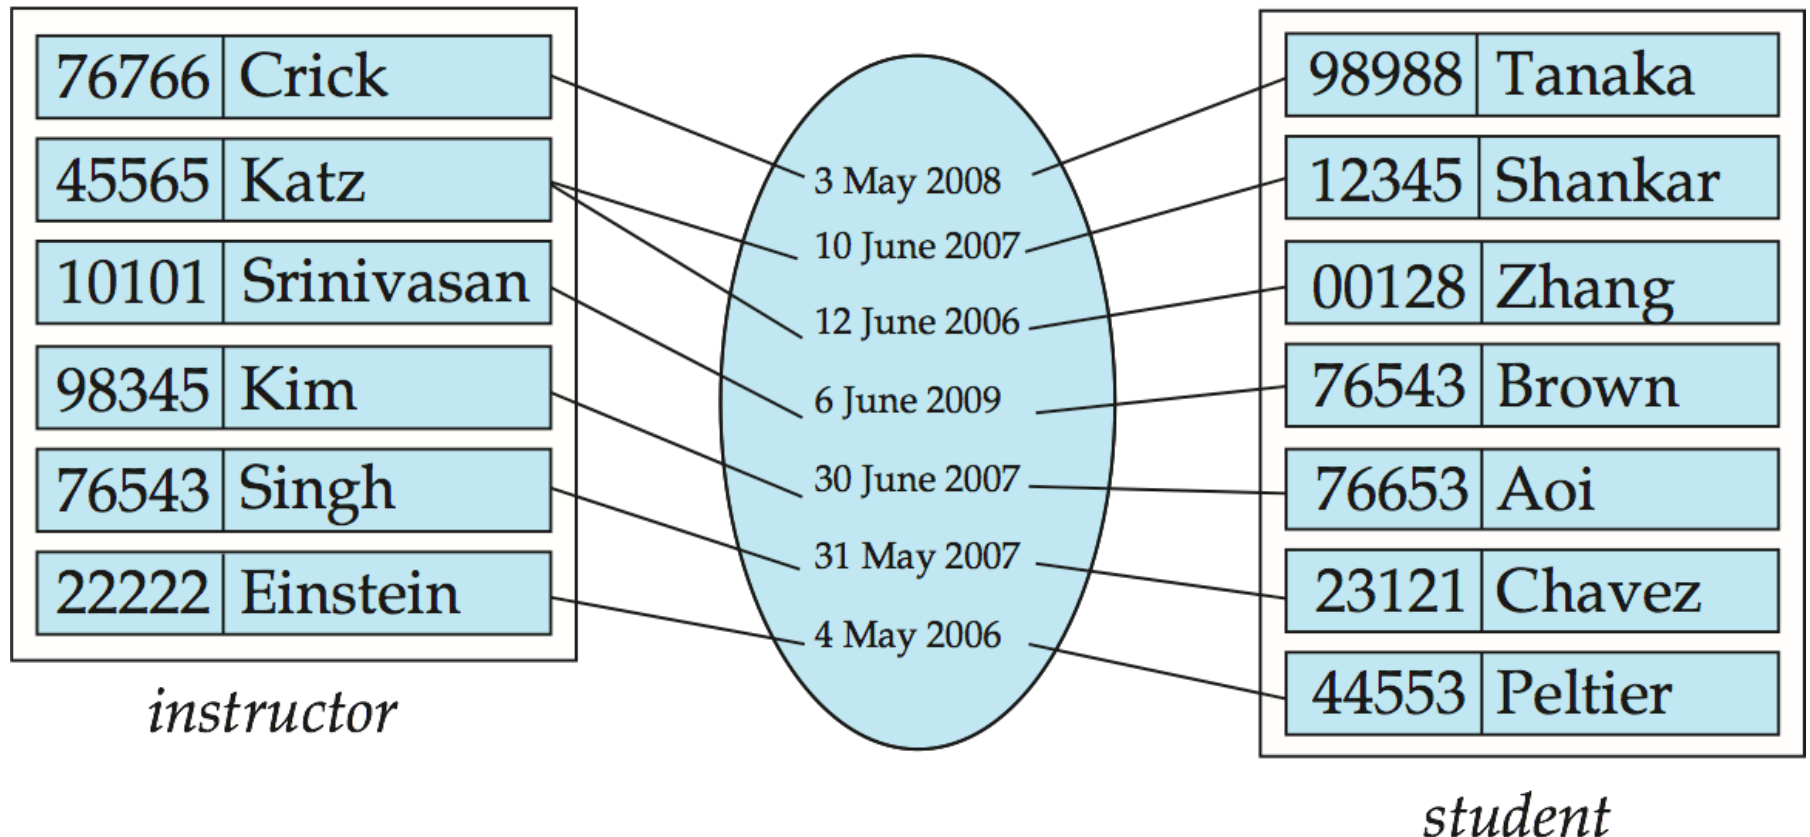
| 76766 | Crick |
|---|---|
| 45565 | Katz |
| 10101 | Srinivasan |
| 98345 | Kim |
| 76543 | Singh |
| 22222 | Einstein |

instructor

3 May 2008
10 June 2007
12 June 2006
6 June 2009
30 June 2007
31 May 2007
4 May 2006

| 98988 | Tanaka |
|---|---|
| 12345 | Shankar |
| 00128 | Zhang |
| 76543 | Brown |
| 76653 | Aoi |
| 23121 | Chavez |
| 44553 | Peltier |

student